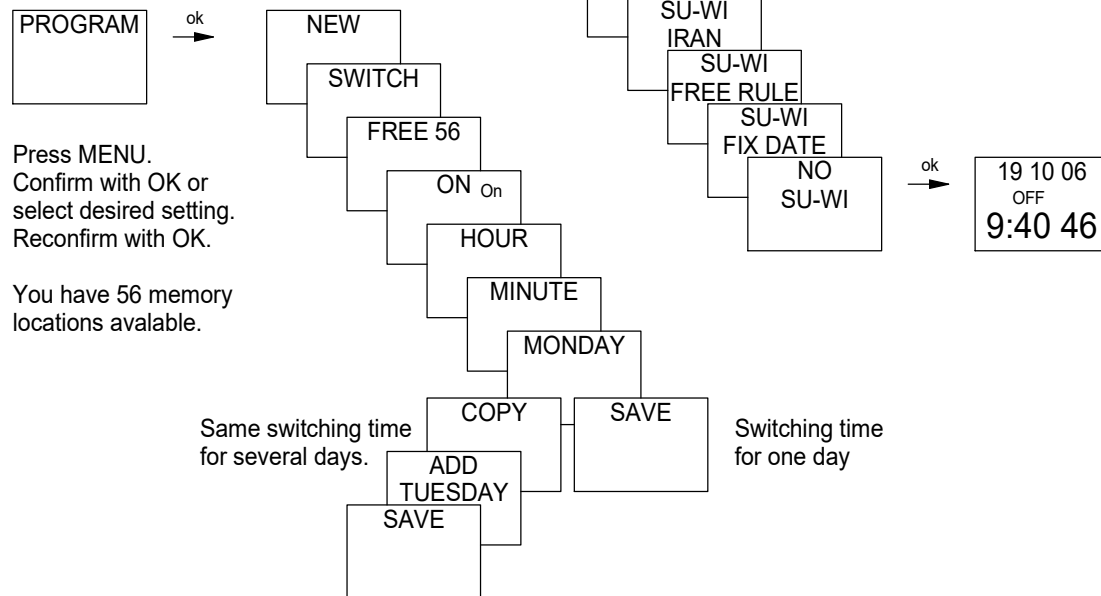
PROGRAM

ok

NEW

SWITCH

FREE 56

ON On

HOUR

MINUTE

MONDAY

COPY

SAVE

ADD TUESDAY

SAVE

Press MENU. Confirm with OK or select desired setting. Reconfirm with OK.

You have 56 memory locations avalable.

Same switching time for several days.

Switching time for one day

SU-WI IRAN

SU-WI FREE RULE

SU-WI FIX DATE

NO SU-WI

ok

19 10 06
OFF
9:40 46